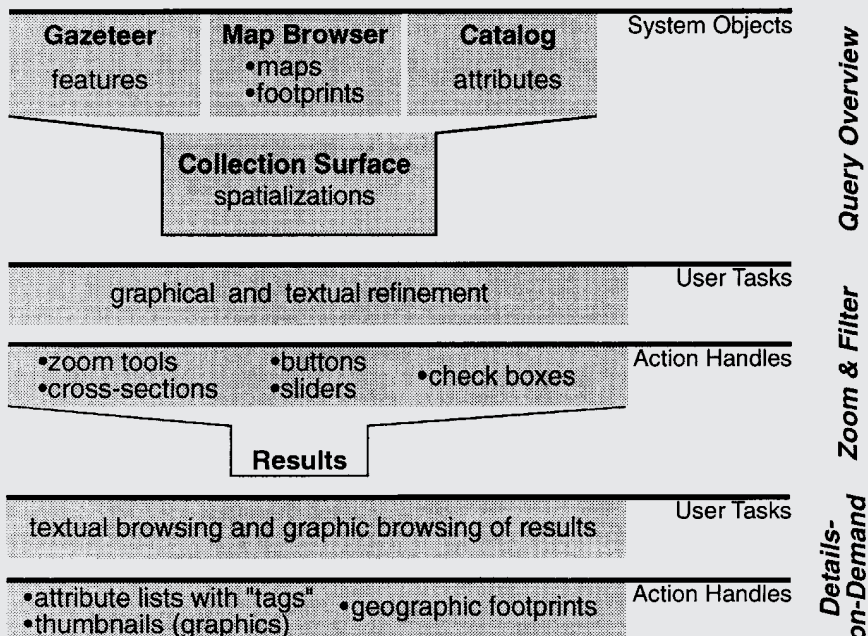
Gazeteer
features

Map Browser
•maps
•footprints

Catalog
attributes

System Objects

Collection Surface
spatializations

Query Overview

User Tasks

graphical and textual refinement

•zoom tools
•cross-sections

•buttons
•sliders

•check boxes

Action Handles

Results

Zoom & Filter

User Tasks

textual browsing and graphic browsing of results

•attribute lists with "tags"
•thumbnails (graphics)

•geographic footprints

Action Handles

Details-
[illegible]n-Demand